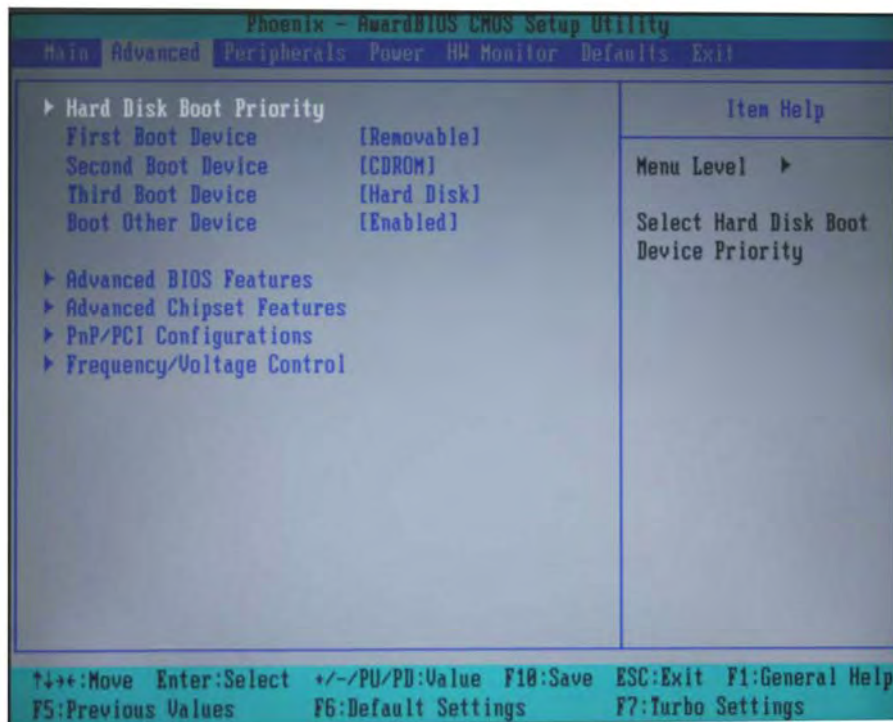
Phoenix - AwardBIOS CMOS Setup Utility

Main Advanced Peripherals Power HW Monitor Defaults Exit

▶ Hard Disk Boot Priority

| | |
|---|---|
| First Boot Device | [Removable] |
| Second Boot Device | [CDROM] |
| Third Boot Device | [Hard Disk] |
| Boot Other Device | [Enabled] |

▶ Advanced BIOS Features
▶ Advanced Chipset Features
▶ PnP/PCI Configurations
▶ Frequency/Voltage Control

Item Help

Menu Level ▶

Select Hard Disk Boot Device Priority

↑↓→←:Move Enter:Select +/-/PU/PD:Value F10:Save ESC:Exit F1:General Help
F5:Previous Values F6:Default Settings F7:Turbo Settings